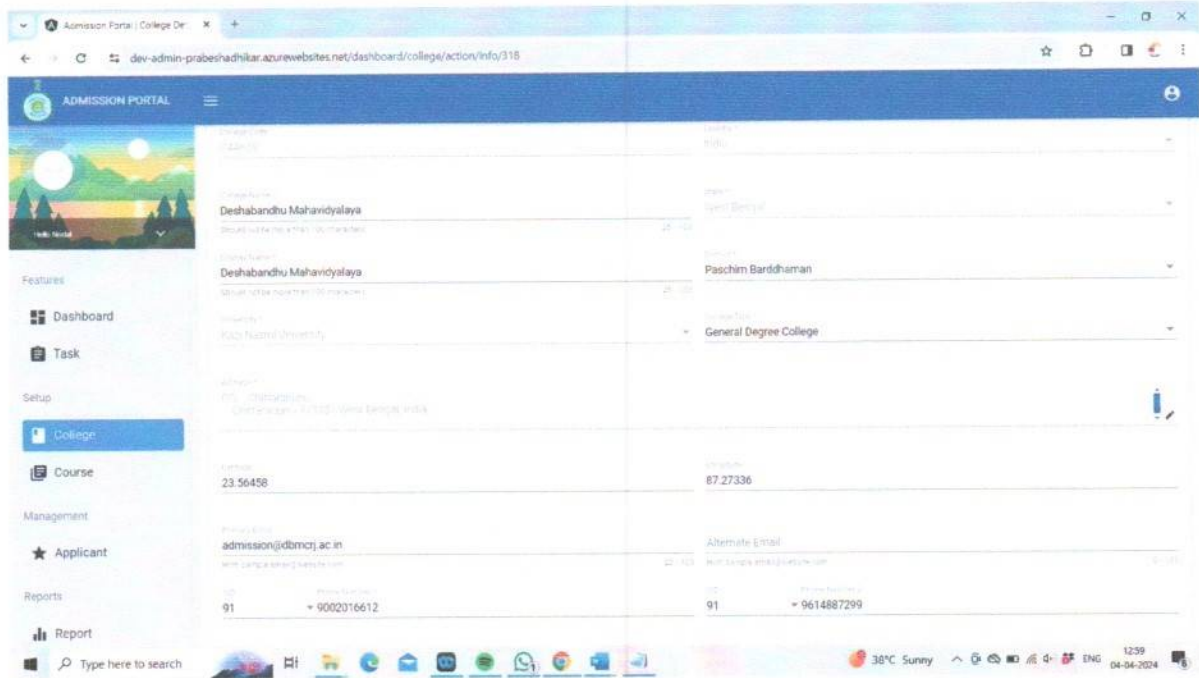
Admission Portal | College De: ×  +

dev-admin-prabeshadhikar.azurewebsites.net/dashboard/college/action/info/318

ADMISSION PORTAL

Hello Nodal

Features

Dashboard

Task

Setup

College

Course

Management

Applicant

Reports

Report

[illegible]

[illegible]

Deshabandhu Mahavidyalaya

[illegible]

Deshabandhu Mahavidyalaya

Paschim Barddhaman

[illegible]

General Degree College

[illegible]

23.56458

87.27336

admission@dbmcrj.ac.in

Alternate Email

91 - 9002016612

91 - 9614887299

Type here to search

38°C Sunny ENG 12:59 04-04-2024